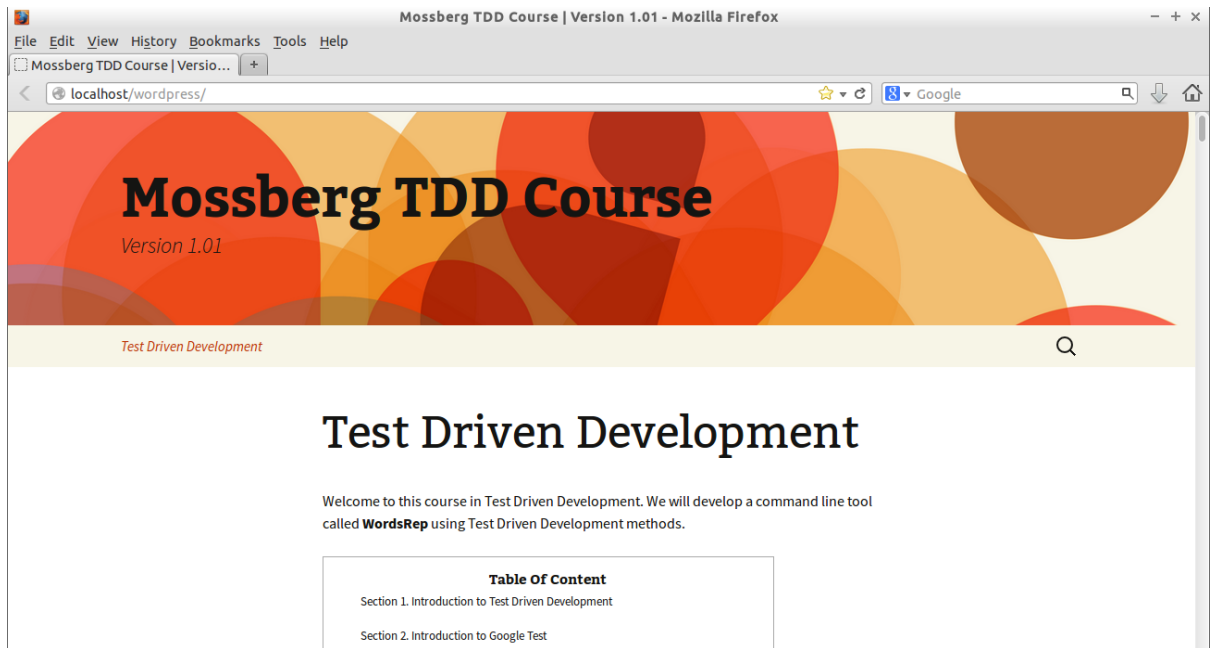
Mossberg TDD Course | Version 1.01 - Mozilla Firefox

File Edit View History Bookmarks Tools Help

Mossberg TDD Course | Versio... +

localhost/wordpress/

Google

Mossberg TDD Course

Version 1.01

Test Driven Development

Test Driven Development

Welcome to this course in Test Driven Development. We will develop a command line tool called **WordsRep** using Test Driven Development methods.

Table Of Content

Section 1. Introduction to Test Driven Development

Section 2. Introduction to Google Test